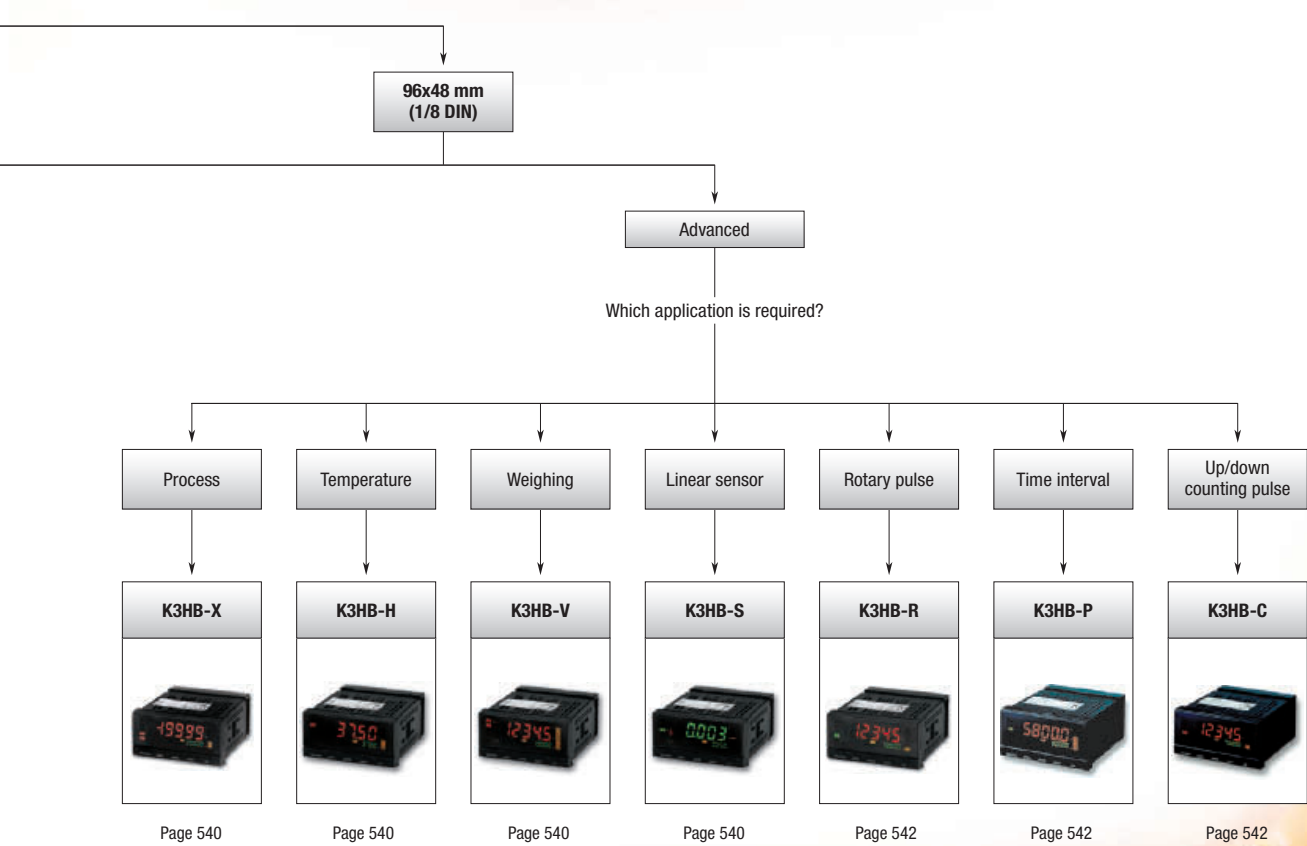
96x48 mm
(1/8 DIN)

Advanced

Which application is required?

Process

Temperature

Weighing

Linear sensor

Rotary pulse

Time interval

Up/down counting pulse

K3HB-X

-19999

Page 540

K3HB-H

3750

Page 540

K3HB-V

12345

Page 540

K3HB-S

0.003

Page 540

K3HB-R

12345

Page 542

K3HB-P

58000

Page 542

K3HB-C

12345

Page 542